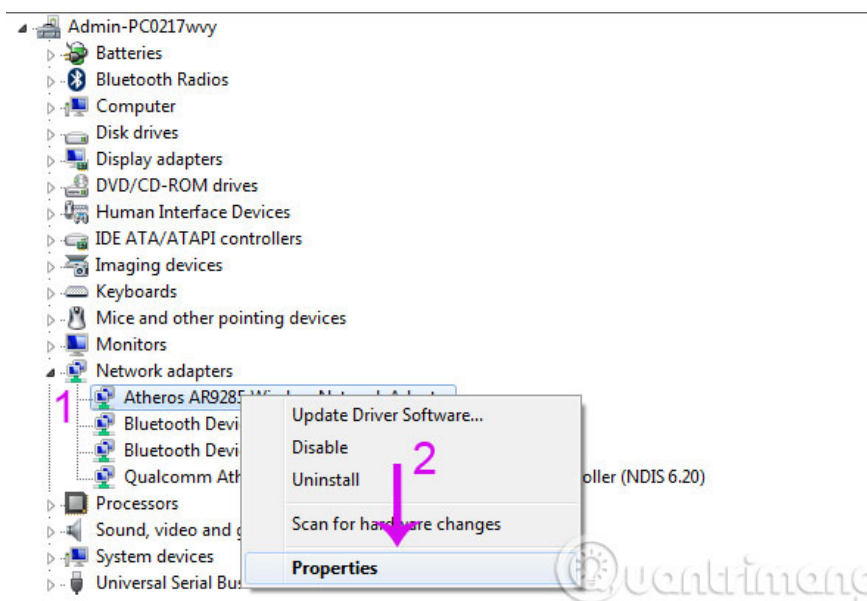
Admin-PC0217wvy
Batteries
Bluetooth Radios
Computer
Disk drives
Display adapters
DVD/CD-ROM drives
Human Interface Devices
IDE ATA/ATAPI controllers
Imaging devices
Keyboards
Mice and other pointing devices
Monitors
Network adapters
1
Atheros AR9285 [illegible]
Bluetooth Devi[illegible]
Bluetooth Devi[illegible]
Qualcomm Ath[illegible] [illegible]oller (NDIS 6.20)
Processors
Sound, video and g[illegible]
System devices
Universal Serial Bus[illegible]

Update Driver Software...
Disable
Uninstall
2
Scan for hardware changes
Properties

Quantrimang